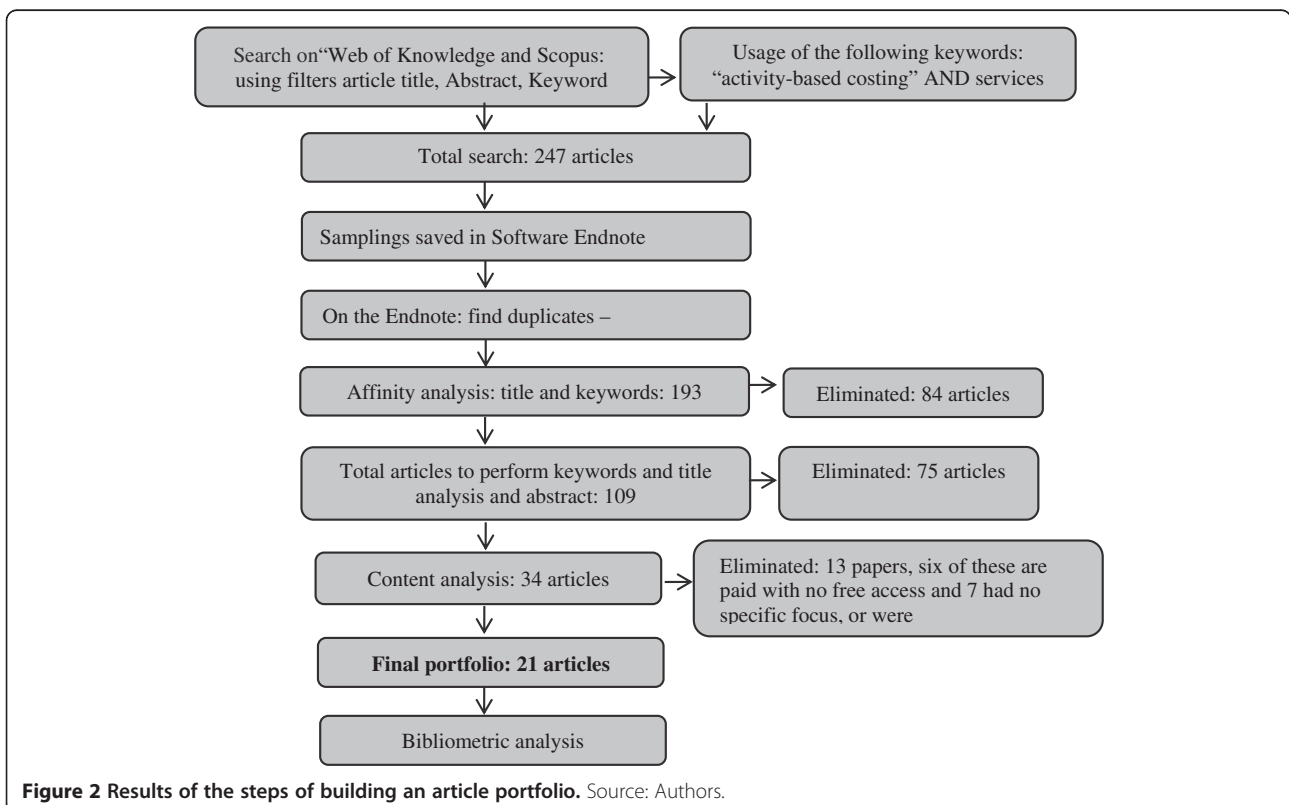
Search on"Web of Knowledge and Scopus: using filters article title, Abstract, Keyword

Usage of the following keywords: "activity-based costing" AND services

Total search: 247 articles

Samplings saved in Software Endnote

On the Endnote: find duplicates –

Affinity analysis: title and keywords: 193

Eliminated: 84 articles

Total articles to perform keywords and title analysis and abstract: 109

Eliminated: 75 articles

Content analysis: 34 articles

Eliminated: 13 papers, six of these are paid with no free access and 7 had no specific focus, or were

**Final portfolio: 21 articles**

Bibliometric analysis

**Figure 2 Results of the steps of building an article portfolio.** Source: Authors.